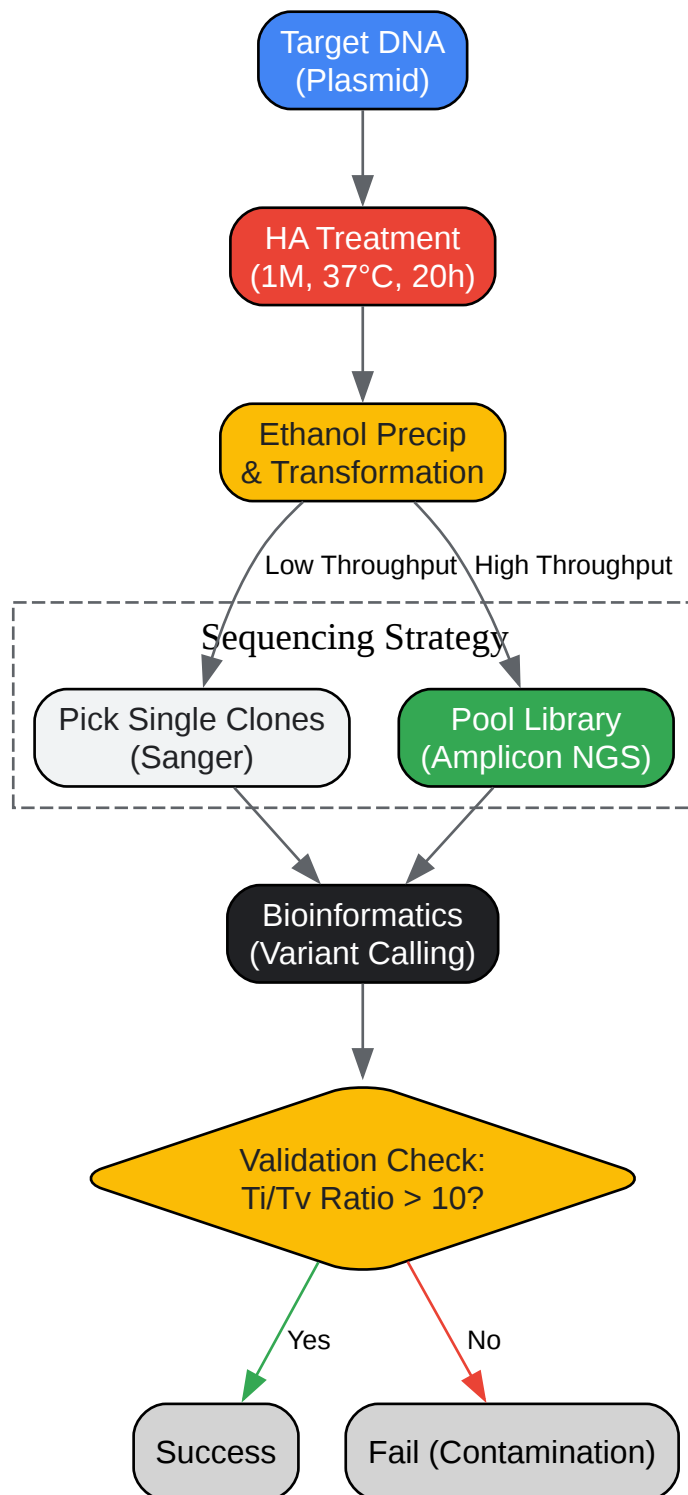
Target DNA
(Plasmid)

HA Treatment
(1M, 37°C, 20h)

Ethanol Precip
& Transformation

Low Throughput

High Throughput

Sequencing Strategy

Pick Single Clones
(Sanger)

Pool Library
(Amplicon NGS)

Bioinformatics
(Variant Calling)

Validation Check:
Ti/Tv Ratio > 10?

Yes

No

Success

Fail (Contamination)